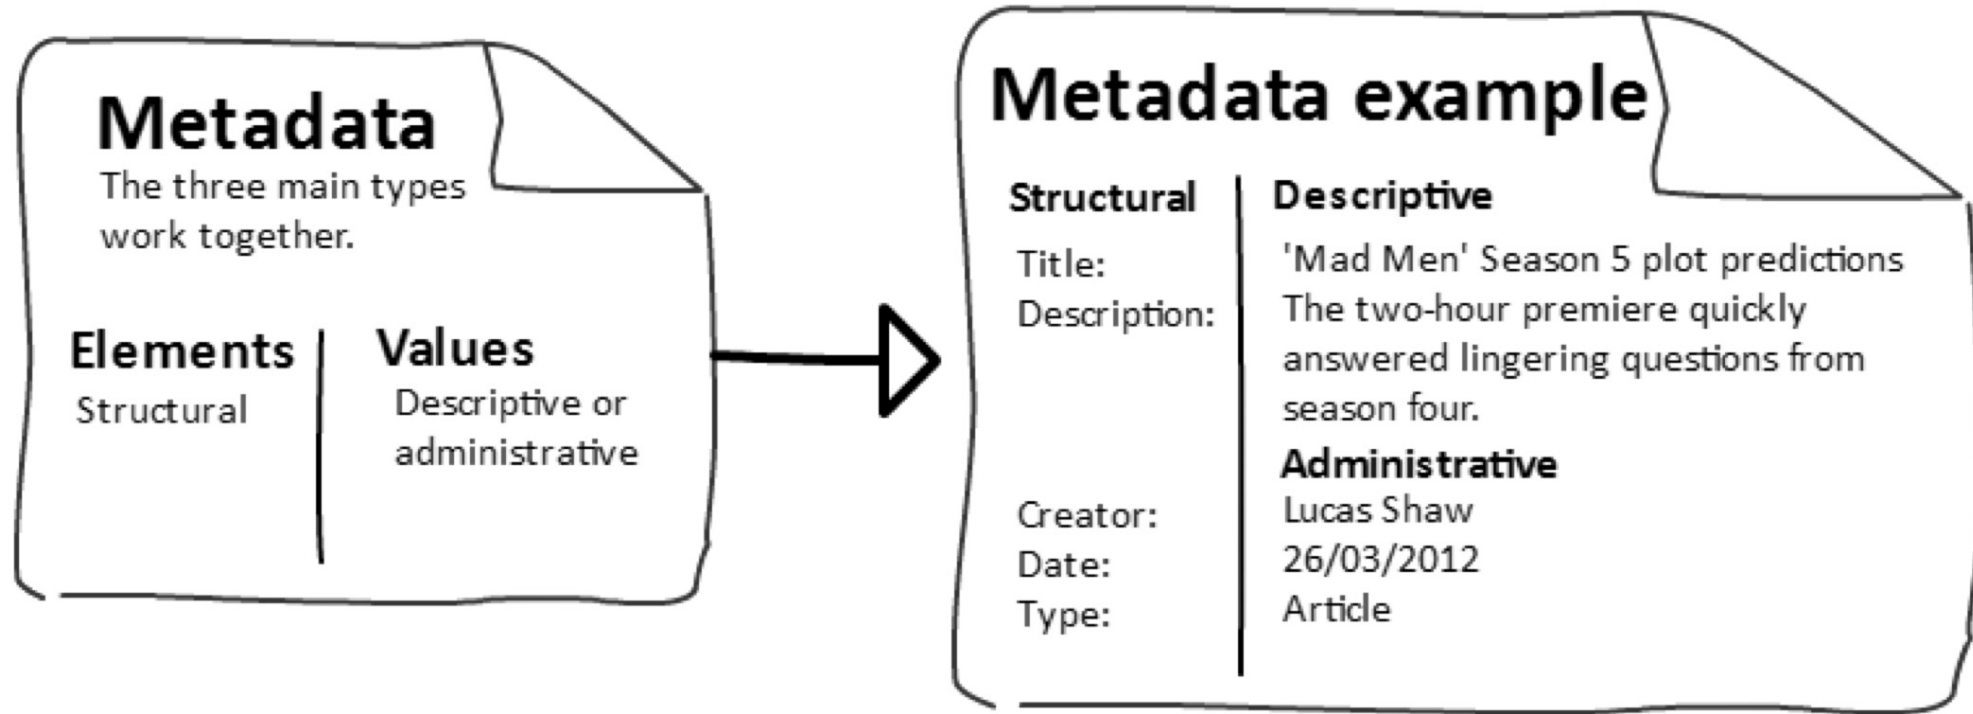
Metadata
The three main types work together.

| Elements | Values |
|---|---|
| Structural | Descriptive or administrative |

Metadata example

| Structural | Descriptive |
|---|---|
| Title: | 'Mad Men' Season 5 plot predictions |
| Description: | The two-hour premiere quickly answered lingering questions from season four. |
| | **Administrative** |
| Creator: | Lucas Shaw |
| Date: | 26/03/2012 |
| Type: | Article |